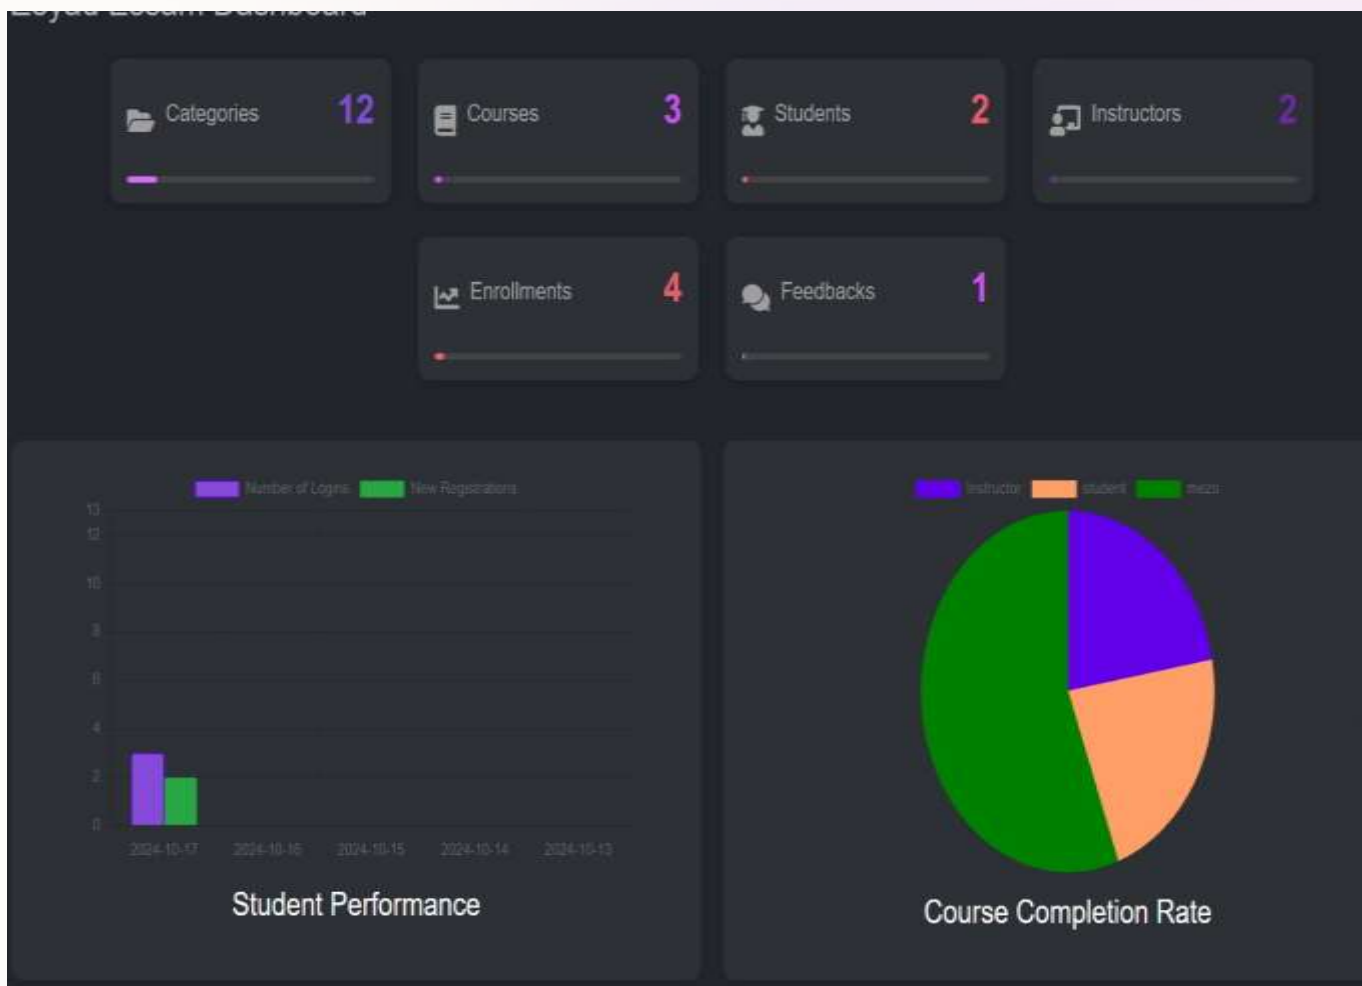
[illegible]

Categories 12

Courses 3

Students 2

Instructors 2

Enrollments 4

Feedbacks 1

Number of Logins New Registrations

13
12
10
8
6
4
2
0

2024-10-17 2024-10-16 2024-10-15 2024-10-14 2024-10-13

Student Performance

instructor student mezo

Course Completion Rate